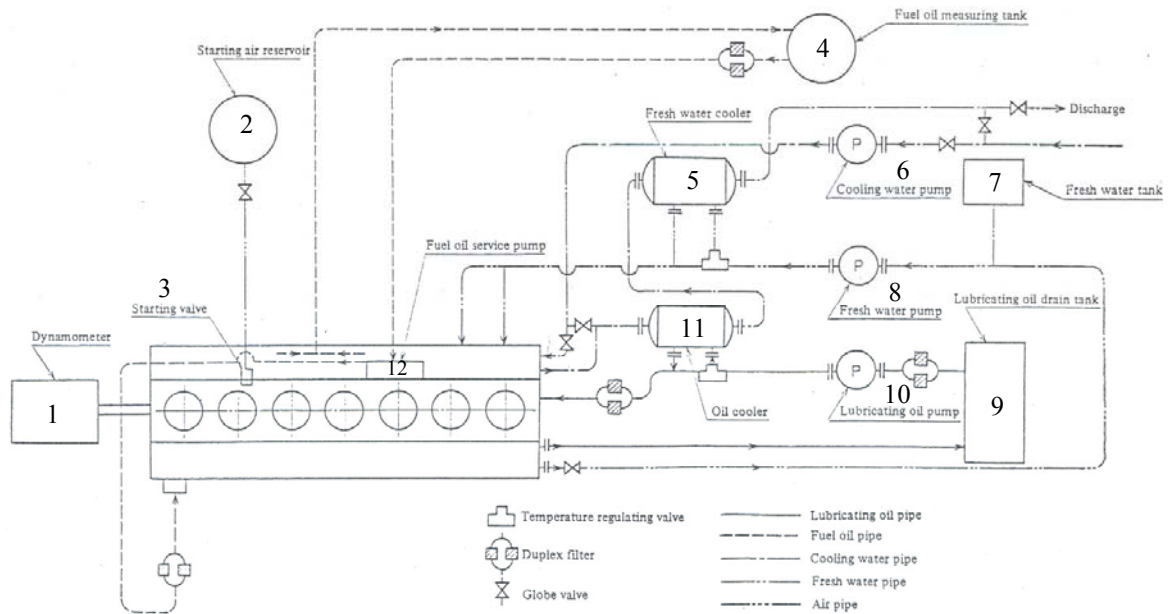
Fuel oil measuring tank
4
Starting air reservoir
2
Discharge
Fresh water cooler
5
P
6
Cooling water pump
7
Fresh water tank
Fuel oil service pump
P
8
Fresh water pump
Lubricating oil drain tank
3
Starting valve
Dynamometer
11
12
1
P
10
Oil cooler
Lubricating oil pump
9
Temperature regulating valve
Duplex filter
Globe valve
Lubricating oil pipe
Fuel oil pipe
Cooling water pipe
Fresh water pipe
Air pipe